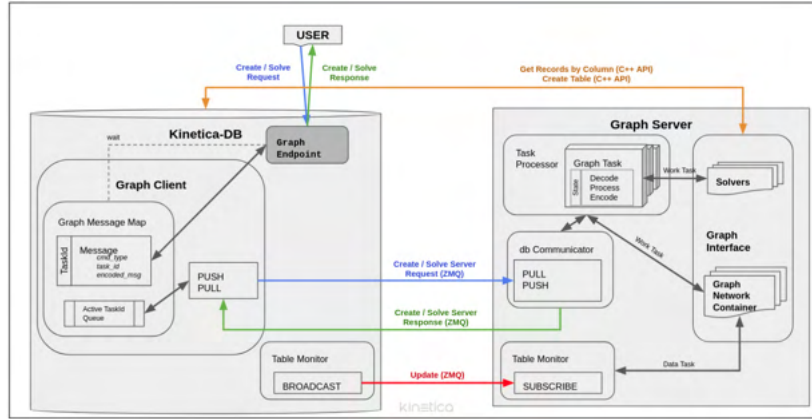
USER

Create / Solve Request

Create / Solve Response

Get Records by Column (C++ API)
Create Table (C++ API)

Kinetica-DB

wait

Graph Endpoint

Graph Client

Graph Message Map

TaskId

Message
cmd_type
task_id
encoded_msg

Active TaskId Queue

PUSH
PULL

Table Monitor

BROADCAST

Graph Server

Task Processor

Graph Task

State

Decode
Process
Encode

Work Task

Solvers

Graph Interface

db Communicator

PULL
PUSH

Work Task

Graph Network Container

Create / Solve Server Request (ZMQ)

Create / Solve Server Response (ZMQ)

Table Monitor

SUBSCRIBE

Data Task

Update (ZMQ)

kinetica